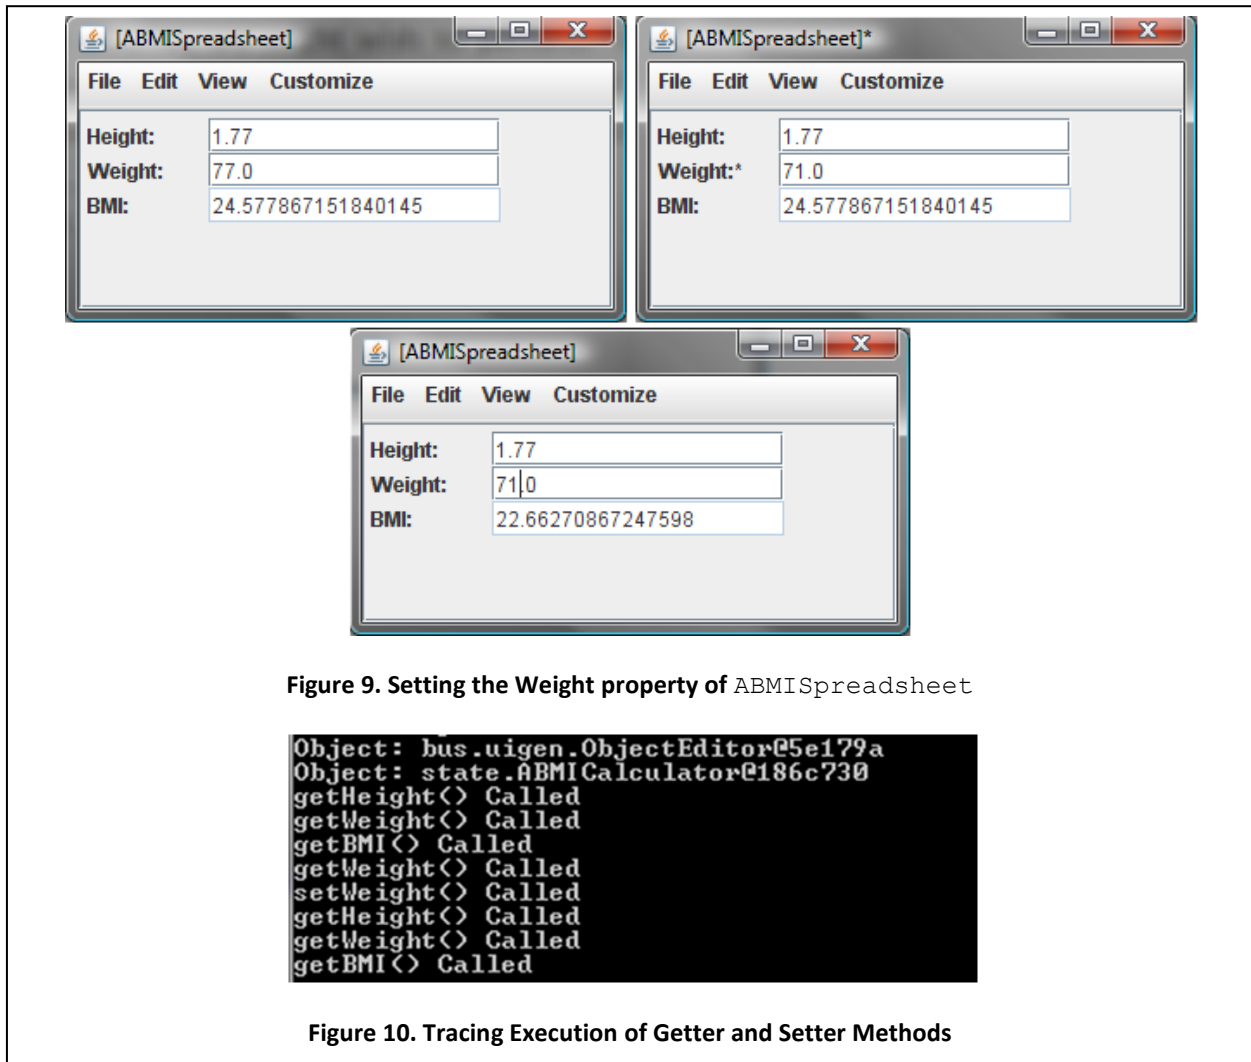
[ABMISpreadsheet]

File Edit View Customize

Height: 1.77
Weight: 77.0
BMI: 24.577867151840145

[ABMISpreadsheet]*

File Edit View Customize

Height: 1.77
Weight:* 71.0
BMI: 24.577867151840145

[ABMISpreadsheet]

File Edit View Customize

Height: 1.77
Weight: 71.0
BMI: 22.66270867247598

**Figure 9. Setting the Weight property of** ABMISpreadsheet

Object: bus.uigen.ObjectEditor@5e179a
Object: state.ABMICalculator@186c730
getHeight() Called
getWeight() Called
getBMI() Called
getWeight() Called
setWeight() Called
getHeight() Called
getWeight() Called
getBMI() Called

**Figure 10. Tracing Execution of Getter and Setter Methods**